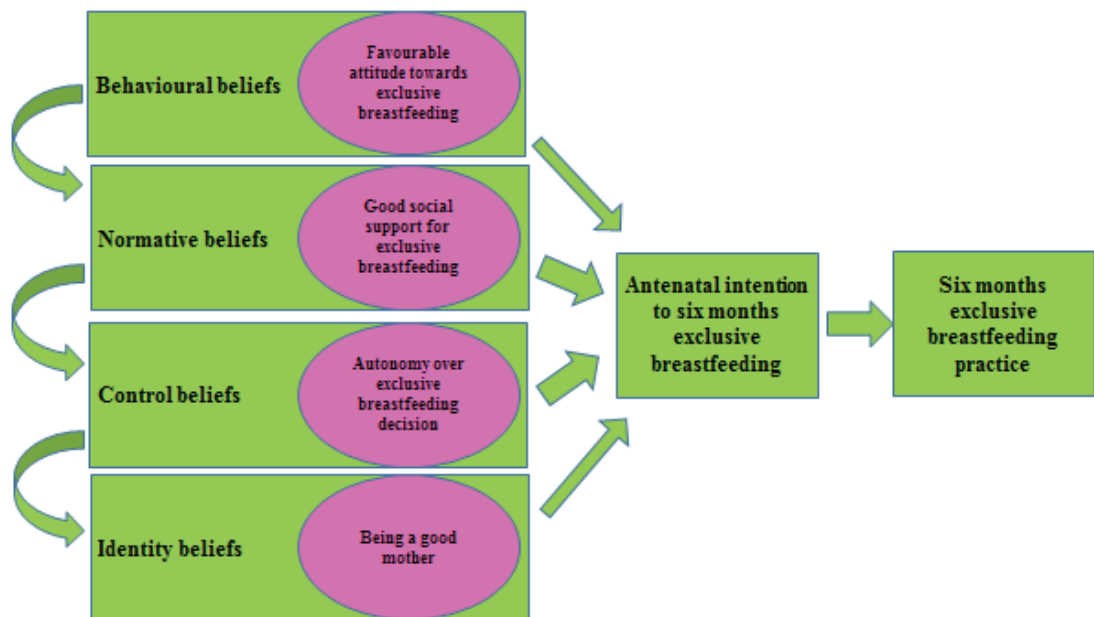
Behavioural beliefs

Favourable attitude towards exclusive breastfeeding

Normative beliefs

Good social support for exclusive breastfeeding

Control beliefs

Autonomy over exclusive breastfeeding decision

Identity beliefs

Being a good mother

Antenatal intention to six months exclusive breastfeeding

Six months exclusive breastfeeding practice